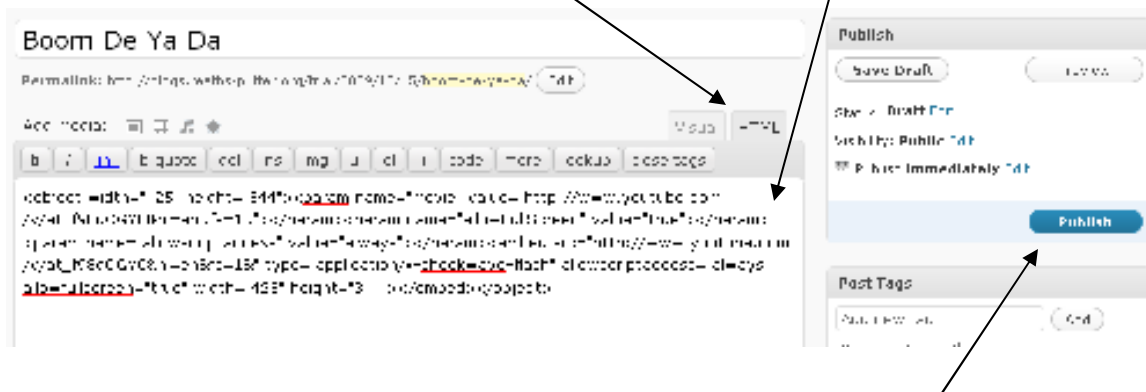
Boom De Ya Da

Permalink: http://blogs.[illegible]/2009/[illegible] Edit

Add media: Visual HTML

b i link b-quote del ins img ul ol li code more lookup close tags

<object width="425" height="344"><param name="movie" value="http://www.youtube.com/v/at_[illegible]"></param><param name="allowFullScreen" value="true"></param><param name="allowscriptaccess" value="always"></param><embed src="http://www.youtube.com/v/at_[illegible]" type="application/x-shockwave-flash" allowscriptaccess="always" allowfullscreen="true" width="425" height="3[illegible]"></embed></object>

Publish

Save Draft Preview

Status: Draft Edit

Visibility: Public Edit

Publish immediately Edit

Publish

Post Tags

Add new tag Add